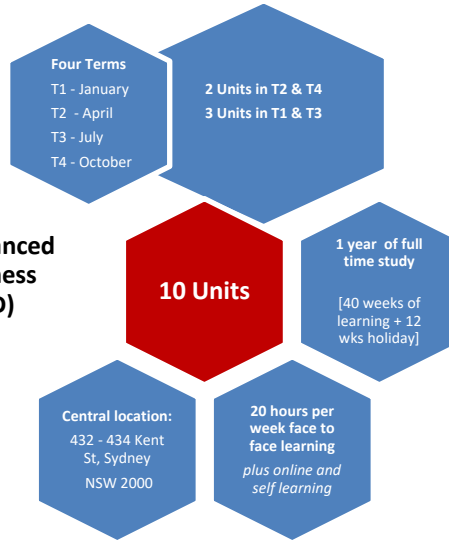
Four Terms
T1 - January
T2 - April
T3 - July
T4 - October

2 Units in T2 & T4
3 Units in T1 & T3

nced
ness
)

10 Units

1 year of full time study

[40 weeks of learning + 12 wks holiday]

Central location:
432 - 434 Kent St, Sydney
NSW 2000

20 hours per week face to face learning
*plus online and self learning*